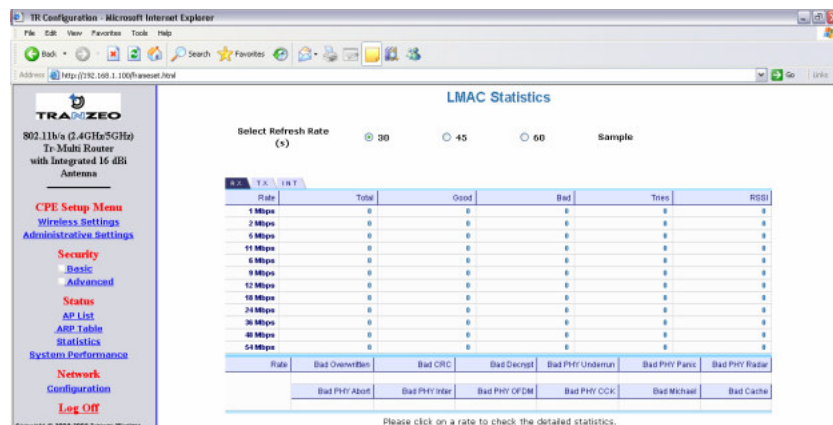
TR Configuration - Microsoft Internet Explorer

File Edit View Favorites Tools Help

Back Search Favorites

Address http://192.168.1.100/frameset.html

Go Links

TRANZEO

802.11b/a (2.4GHz/5GHz) Tr-Multi Router with Integrated 16 dBi Antenna

CPE Setup Menu
Wireless Settings
Administrative Settings

Security
Basic
Advanced

Status
AP List
ARP Table
Statistics
System Performance

Network
Configuration

Log Off

Copyright © 2004-2005 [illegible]

LMAC Statistics

Select Refresh Rate (s) 30 45 60 Sample

RX TX INT

| Rate | Total | Good | Bad | Tries | RSSI |
|---|---|---|---|---|---|
| 1 Mbps | 0 | 0 | 0 | 0 | 0 |
| 2 Mbps | 0 | 0 | 0 | 0 | 0 |
| 5 Mbps | 0 | 0 | 0 | 0 | 0 |
| 11 Mbps | 0 | 0 | 0 | 0 | 0 |
| 6 Mbps | 0 | 0 | 0 | 0 | 0 |
| 9 Mbps | 0 | 0 | 0 | 0 | 0 |
| 12 Mbps | 0 | 0 | 0 | 0 | 0 |
| 18 Mbps | 0 | 0 | 0 | 0 | 0 |
| 24 Mbps | 0 | 0 | 0 | 0 | 0 |
| 36 Mbps | 0 | 0 | 0 | 0 | 0 |
| 48 Mbps | 0 | 0 | 0 | 0 | 0 |
| 54 Mbps | 0 | 0 | 0 | 0 | 0 |

| Rate | Bad Overwritten | Bad CRC | Bad Decrypt | Bad PHY Underrun | Bad PHY Panic | Bad PHY Radar |
|---|---|---|---|---|---|---|
| | Bad PHY Abort | Bad PHY Inter | Bad PHY OFDM | Bad PHY CCK | Bad Michael | Bad Cache |

Please click on a rate to check the detailed statistics.